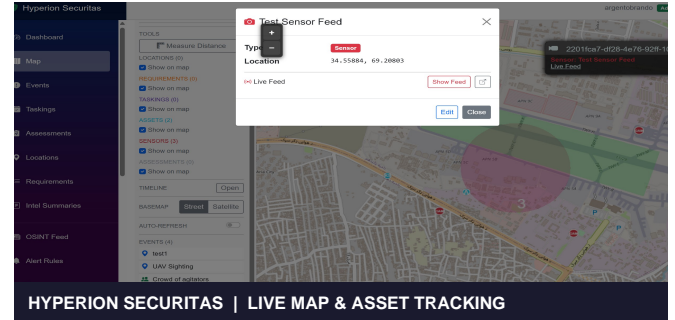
Hyperion Securitas

argentobrando

Dashboard

Map

Events

Taskings

Assessments

Locations

Requirements

Intel Summaries

OSINT Feed

Alert Rules

TOOLS

Measure Distance

LOCATIONS (0)

Show on map

REQUIREMENTS (0)

Show on map

TASKINGS (0)

Show on map

ASSETS (0)

Show on map

SENSORS (2)

Show on map

ASSESSMENTS (0)

Show on map

TIMELINE Open

BASEMAP Street Satellite

AUTO-REFRESH

EVENTS (4)

test1

UAV Sighting

Crowd of agitators

+

−

Test Sensor Feed

Type Sensor

Location 34.55884, 69.20803

Live Feed Show Feed

Edit Close

2201fca7-df28-4e76-92f8-16

Sensor: Test Sensor Feed

Live Feed

3

HYPERION SECURITAS | LIVE MAP & ASSET TRACKING